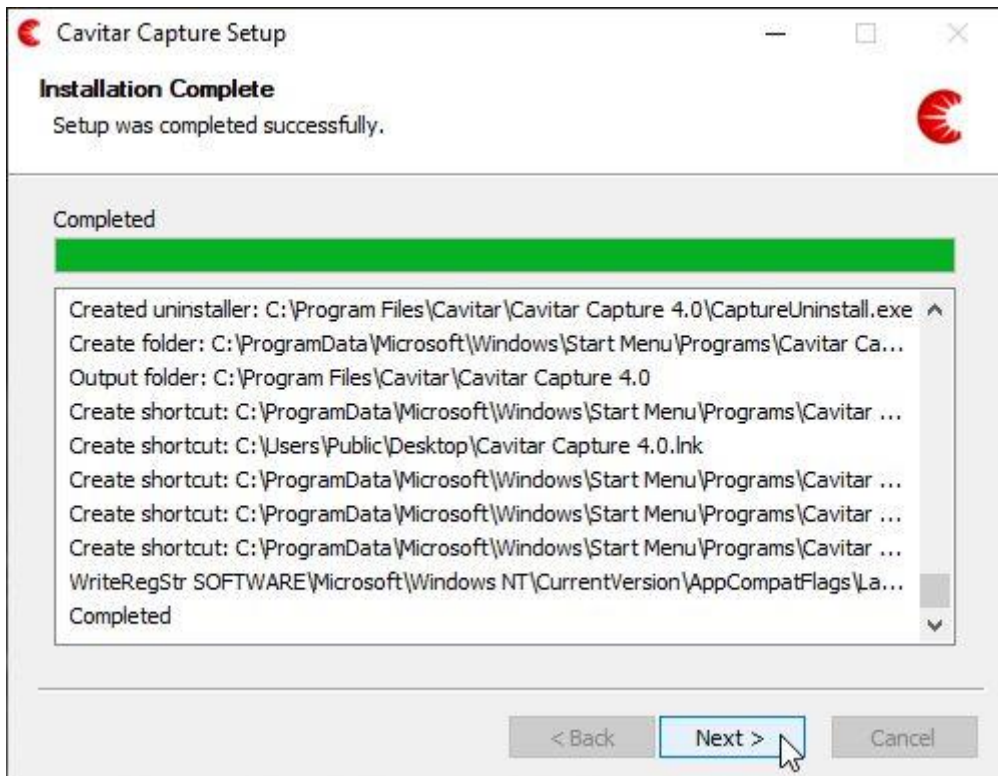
Cavitar Capture Setup

Installation Complete

Setup was completed successfully.

Completed

Created uninstaller: C:\Program Files\Cavitar\Cavitar Capture 4.0\CaptureUninstall.exe
Create folder: C:\ProgramData\Microsoft\Windows\Start Menu\Programs\Cavitar Ca...
Output folder: C:\Program Files\Cavitar\Cavitar Capture 4.0
Create shortcut: C:\ProgramData\Microsoft\Windows\Start Menu\Programs\Cavitar ...
Create shortcut: C:\Users\Public\Desktop\Cavitar Capture 4.0.lnk
Create shortcut: C:\ProgramData\Microsoft\Windows\Start Menu\Programs\Cavitar ...
Create shortcut: C:\ProgramData\Microsoft\Windows\Start Menu\Programs\Cavitar ...
Create shortcut: C:\ProgramData\Microsoft\Windows\Start Menu\Programs\Cavitar ...
WriteRegStr SOFTWARE\Microsoft\Windows NT\CurrentVersion\AppCompatFlags\La...
Completed

< Back

Next >

Cancel